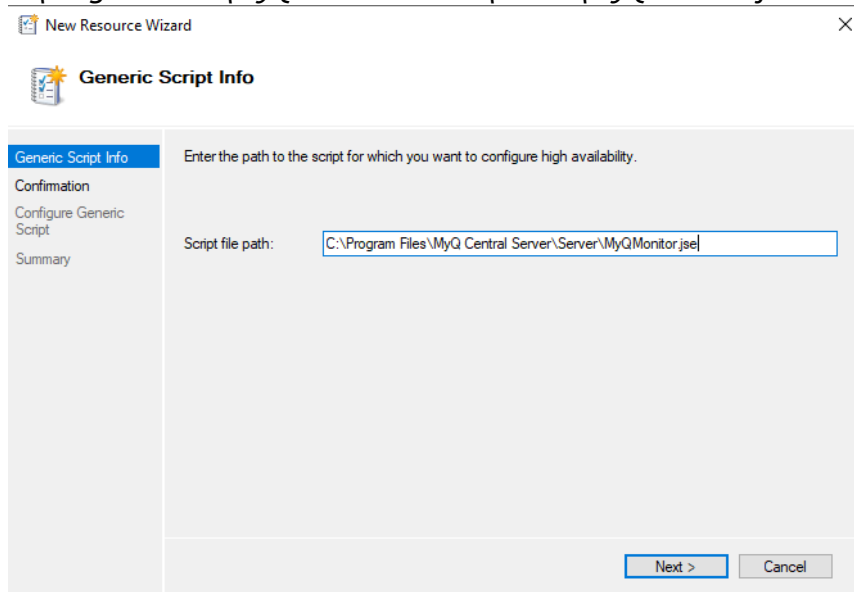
New Resource Wizard

Generic Script Info

Generic Script Info
Confirmation
Configure Generic Script
Summary

Enter the path to the script for which you want to configure high availability.

Script file path: C:\Program Files\MyQ Central Server\Server\MyQMonitor.jse

Next >
Cancel